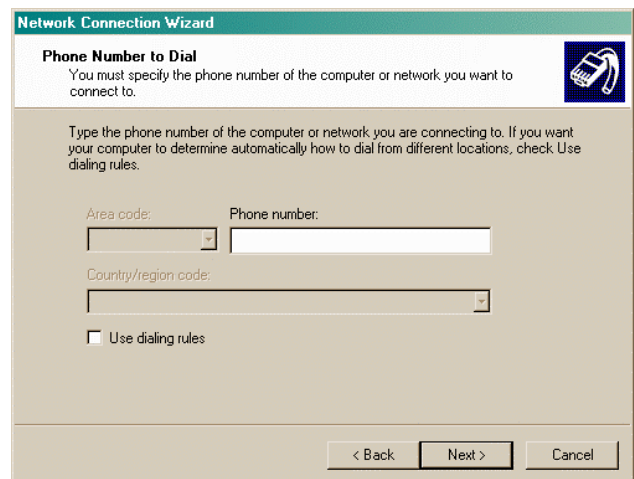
Network Connection Wizard

Phone Number to Dial
You must specify the phone number of the computer or network you want to connect to.

Type the phone number of the computer or network you are connecting to. If you want your computer to determine automatically how to dial from different locations, check Use dialing rules.

Area code:

Phone number:

Country/region code:

Use dialing rules

< Back

Next >

Cancel